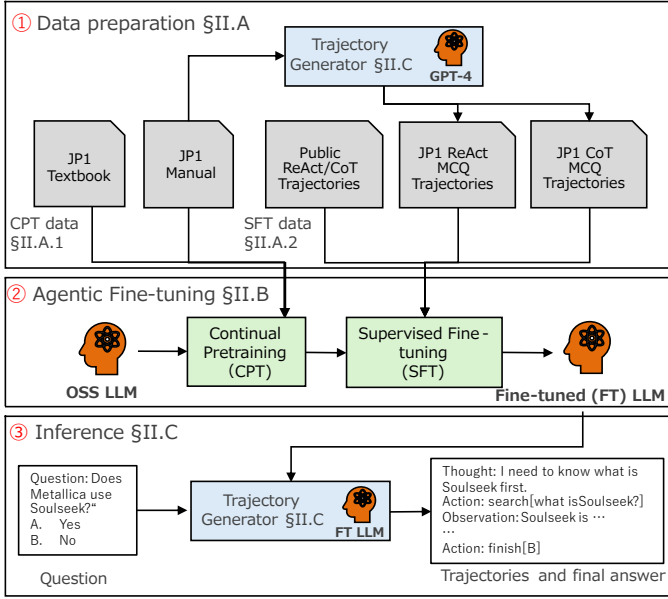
① Data preparation §II.A

Trajectory Generator §II.C

GPT-4

JP1 Textbook

JP1 Manual

Public ReAct/CoT Trajectories

JP1 ReAct MCQ Trajectories

JP1 CoT MCQ Trajectories

CPT data §II.A.1

SFT data §II.A.2

② Agentic Fine-tuning §II.B

OSS LLM

Continual Pretraining (CPT)

Supervised Fine-tuning (SFT)

Fine-tuned (FT) LLM

③ Inference §II.C

Question: Does Metallica use Soulseek?“
A. Yes
B. No

Question

Trajectory Generator §II.C

FT LLM

Thought: I need to know what is Soulseek first.
Action: search[what isSoulseek?]
Observation: Soulseek is …
…
Action: finish[B]

Trajectories and final answer